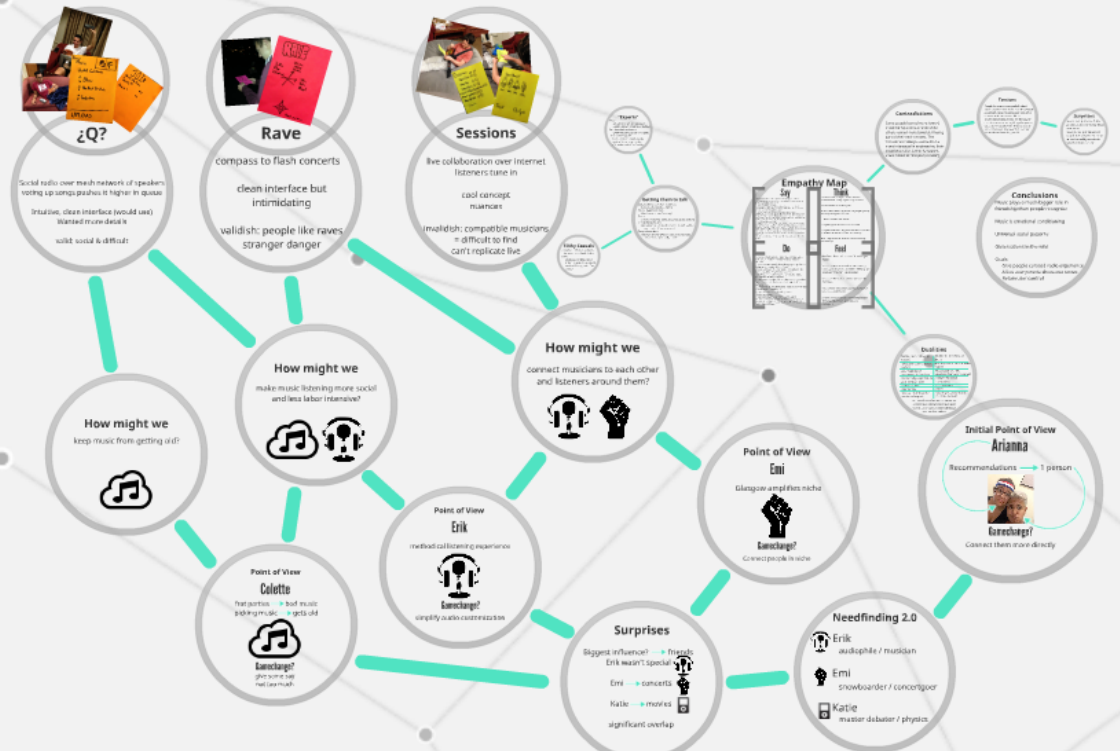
¿Q?

Social radio over mesh network of speakers voting up songs pushes it higher in queue

Intuitive, clean interface (would use) Wanted more details

solid: social & difficult

Rave

compass to flash concerts

clean interface but intimidating

validish: people like raves stranger danger

Sessions

live collaboration over internet listeners tune in

cool concept nuances

invalidish: compatible musicians = difficult to find can't replicate live

Empathy Map

Say

Think

Do

Feel

Conclusions

Initial Point of View

Arianna

Recommendations → 1 person

Gamechange?

Connect them more directly

How might we

keep music from getting old?

How might we

make music listening more social and less labor intensive?

How might we

connect musicians to each other and listeners around them?

Point of View

Emi

Glasgow amplifies niche

Gamechange?

Connect people in niche

Point of View

Erik

method of listening experience

Gamechange?

simplify audio customization

Point of View

Colette

frat parties → bad music

picking music → gets old

Gamechange?

give some say not too much

Surprises

Biggest influence? → friends

Erik wasn't special

Emi → concerts

Katie → movies

significant overlap

Needfinding 2.0

Erik

audiophile / musician

Emi

snowboarder / concertgoer

Katie

master debater / physics